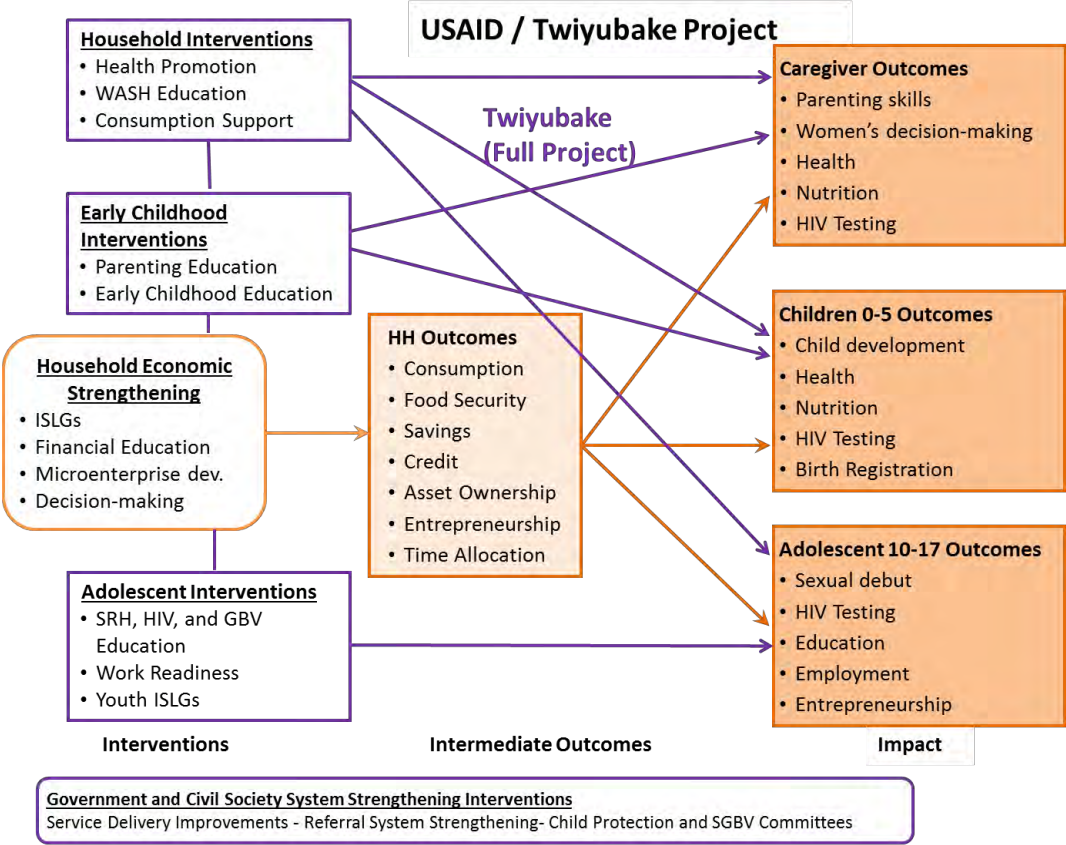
USAID / Twiyubake Project

Household Interventions
• Health Promotion
• WASH Education
• Consumption Support

Twiyubake (Full Project)

Caregiver Outcomes
• Parenting skills
• Women's decision-making
• Health
• Nutrition
• HIV Testing

Early Childhood Interventions
• Parenting Education
• Early Childhood Education

Children 0-5 Outcomes
• Child development
• Health
• Nutrition
• HIV Testing
• Birth Registration

HH Outcomes
• Consumption
• Food Security
• Savings
• Credit
• Asset Ownership
• Entrepreneurship
• Time Allocation

Household Economic Strengthening
• ISLGs
• Financial Education
• Microenterprise dev.
• Decision-making

Adolescent 10-17 Outcomes
• Sexual debut
• HIV Testing
• Education
• Employment
• Entrepreneurship

Adolescent Interventions
• SRH, HIV, and GBV Education
• Work Readiness
• Youth ISLGs

Interventions

Intermediate Outcomes

Impact

Government and Civil Society System Strengthening Interventions
Service Delivery Improvements - Referral System Strengthening- Child Protection and SGBV Committees